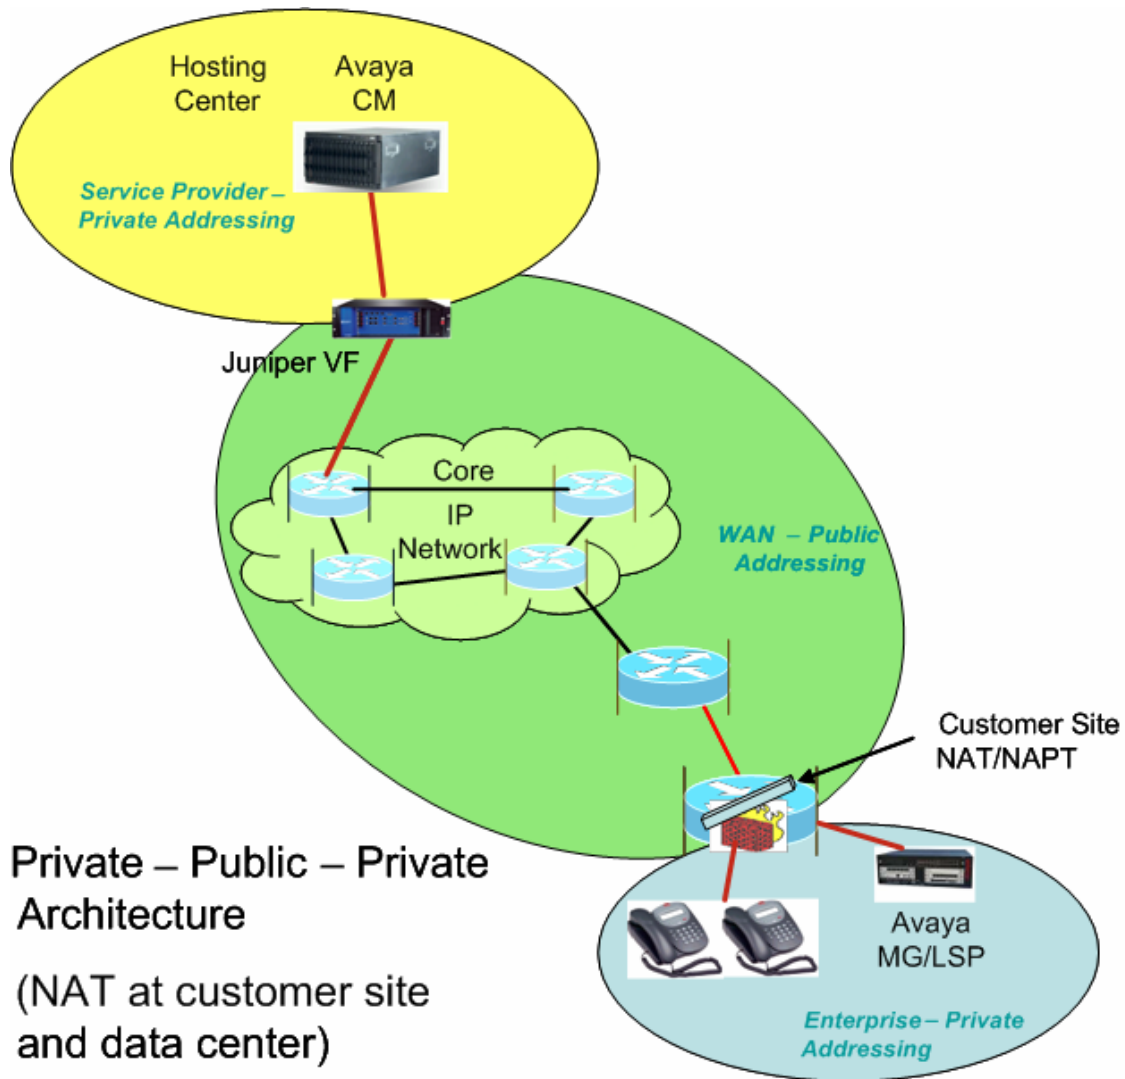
Hosting Center

Avaya CM

Service Provider – Private Addressing

Juniper VF

Core IP Network

WAN – Public Addressing

Customer Site NAT/NAPT

Private – Public – Private Architecture

(NAT at customer site and data center)

Avaya MG/LSP

Enterprise – Private Addressing